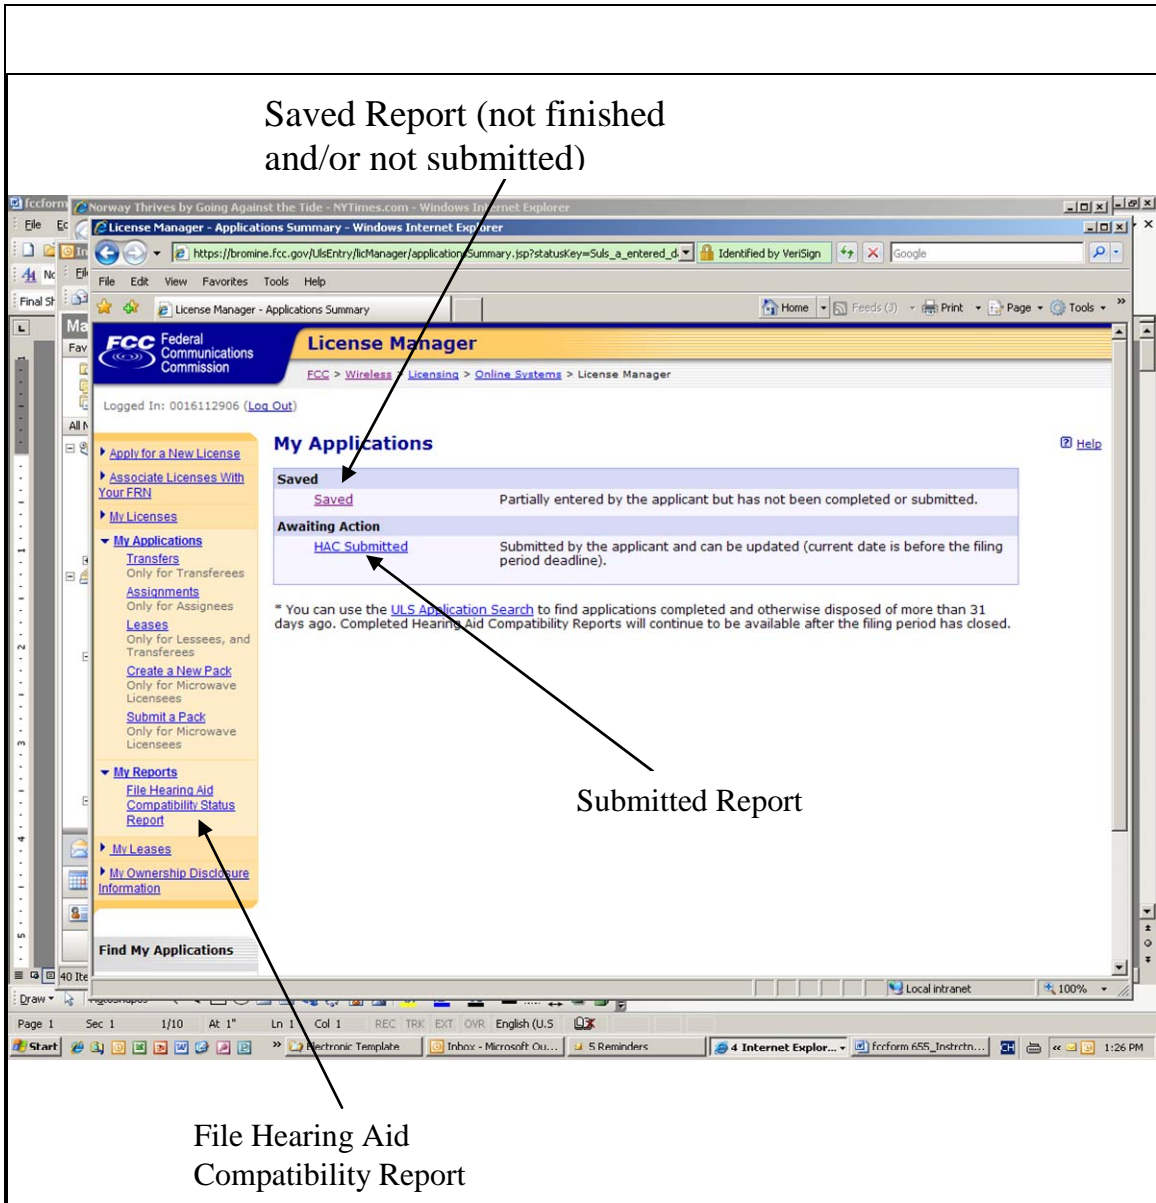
Saved Report (not finished and/or not submitted)

Norway Thrives by Going Against the Tide - NYTimes.com - Windows Internet Explorer

License Manager - Applications Summary - Windows Internet Explorer

https://bromine.fcc.gov/UlsEntry/licManager/applicationSummary.jsp?statusKey=Suls_a_entered_d

Identified by VeriSign

Google

File Edit View Favorites Tools Help

License Manager - Applications Summary

Home Feeds (J) Print Page Tools

FCC Federal Communications Commission

License Manager

FCC > Wireless > Licensing > Online Systems > License Manager

Logged In: 0016112906 (Log Out)

Apply for a New License

Associate Licenses With Your FRN

My Licenses

My Applications

Transfers
Only for Transferees

Assignments
Only for Assignees

Leases
Only for Lessees, and Transferees

Create a New Pack
Only for Microwave Licensees

Submit a Pack
Only for Microwave Licensees

My Reports

File Hearing Aid Compatibility Status Report

My Leases

My Ownership Disclosure Information

Find My Applications

My Applications

Help

Saved

Saved — Partially entered by the applicant but has not been completed or submitted.

Awaiting Action

HAC Submitted — Submitted by the applicant and can be updated (current date is before the filing period deadline).

* You can use the ULS Application Search to find applications completed and otherwise disposed of more than 31 days ago. Completed Hearing Aid Compatibility Reports will continue to be available after the filing period has closed.

Submitted Report

Local intranet 100%

Draw

Page 1 Sec 1 1/10 At 1" Ln 1 Col 1 REC TRK EXT OVR English (U.S

Start Electronic Template Inbox - Microsoft Ou... 5 Reminders 4 Internet Explor... fccform 655_Instrctn... 1:26 PM

File Hearing Aid Compatibility Report